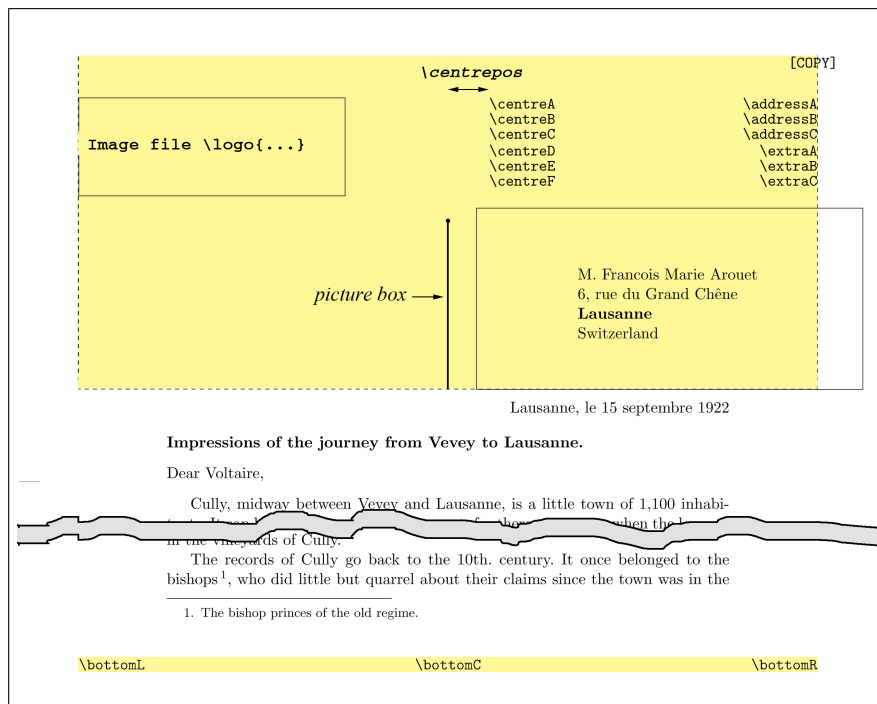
[COPY]

\centrepos

Image file \logo{...}

\centreA
\centreB
\centreC
\centreD
\centreE
\centreF

\addressA
\addressB
\addressC
\extraA
\extraB
\extraC

picture box

M. Francois Marie Arouet
6, rue du Grand Chêne
**Lausanne**
Switzerland

Lausanne, le 15 septembre 1922

**Impressions of the journey from Vevey to Lausanne.**

Dear Voltaire,

Cully, midway between Vevey and Lausanne, is a little town of 1,100 inhabi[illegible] in the vineyards of Cully.

The records of Cully go back to the 10th. century. It once belonged to the bishops¹, who did little but quarrel about their claims since the town was in the

1. The bishop princes of the old regime.

\bottomL \bottomC \bottomR